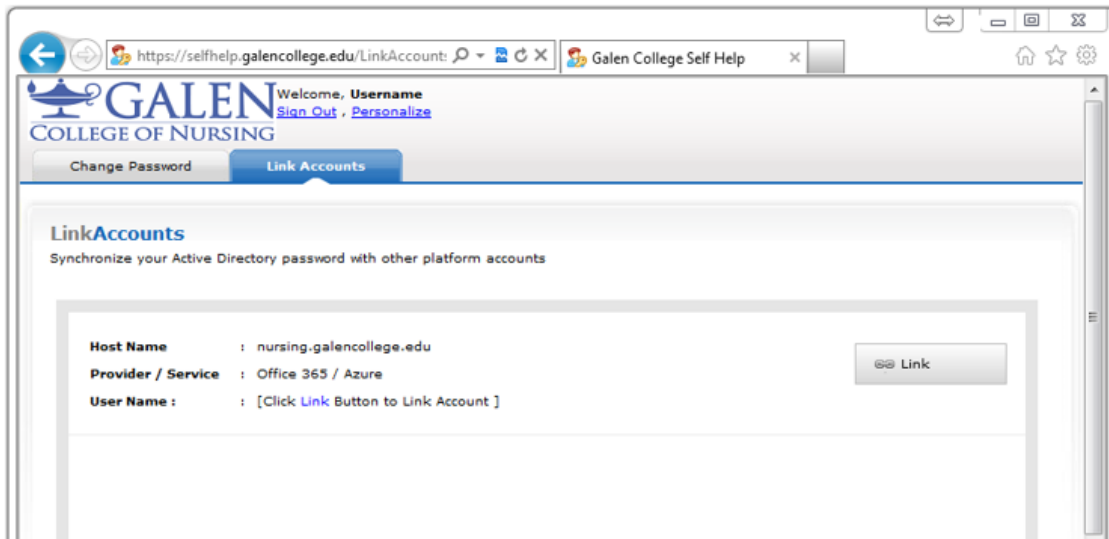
https://selfhelp.galencollege.edu/LinkAccount:

Galen College Self Help

GALEN
COLLEGE OF NURSING

Welcome, Username
Sign Out , Personalize

Change Password

Link Accounts

LinkAccounts

Synchronize your Active Directory password with other platform accounts

| | | |
|---|---|---|
| Host Name | : | nursing.galencollege.edu |
| Provider / Service | : | Office 365 / Azure |
| User Name : | : | [Click Link Button to Link Account ] |

Link